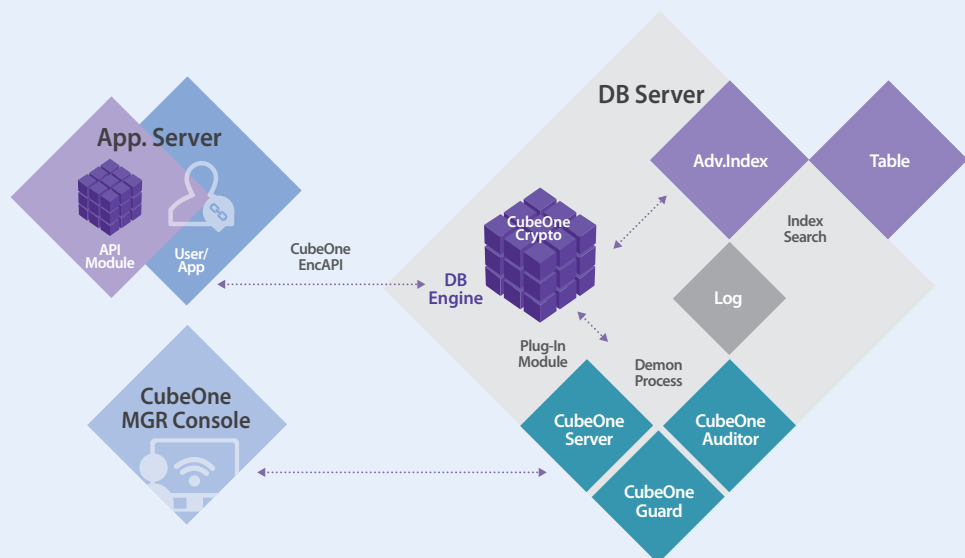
App. Server

API Module

User/ App

CubeOne EncAPI

DB Server

Adv.Index

Table

Index Search

CubeOne Crypto

DB Engine

Log

Plug-In Module

Demon Process

CubeOne MGR Console

CubeOne Server

CubeOne Auditor

CubeOne Guard